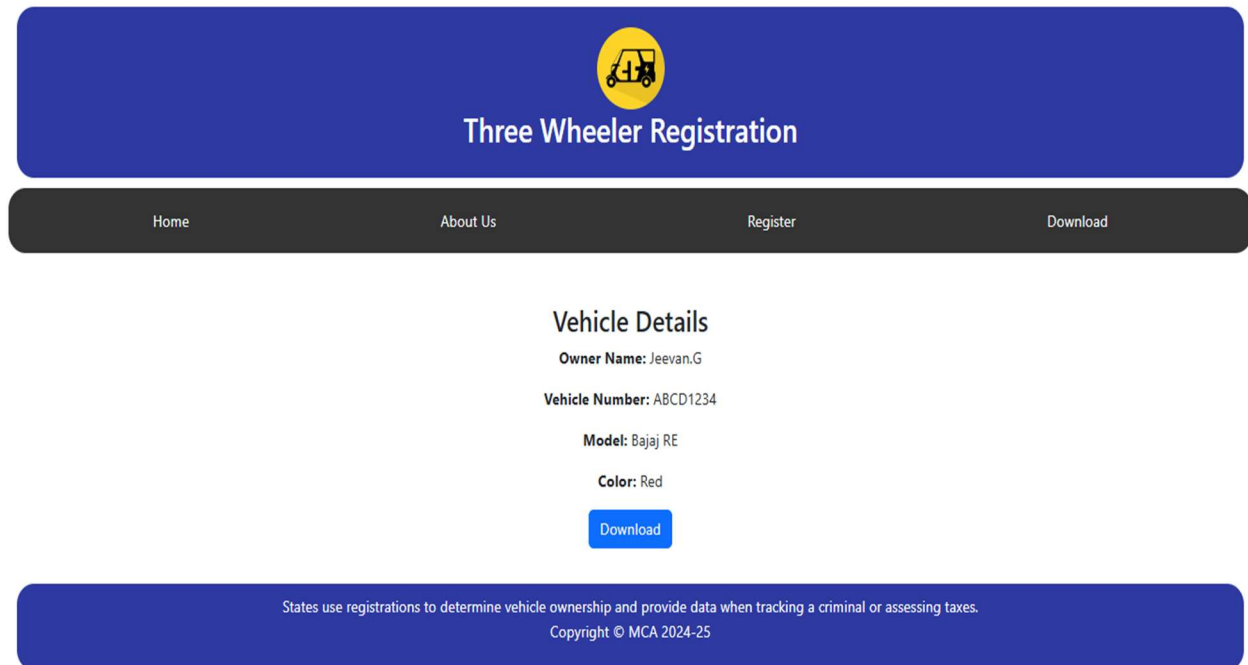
Three Wheeler Registration

Home

About Us

Register

Download

Vehicle Details

**Owner Name:** Jeevan.G

**Vehicle Number:** ABCD1234

**Model:** Bajaj RE

**Color:** Red

Download

States use registrations to determine vehicle ownership and provide data when tracking a criminal or assessing taxes.

Copyright © MCA 2024-25